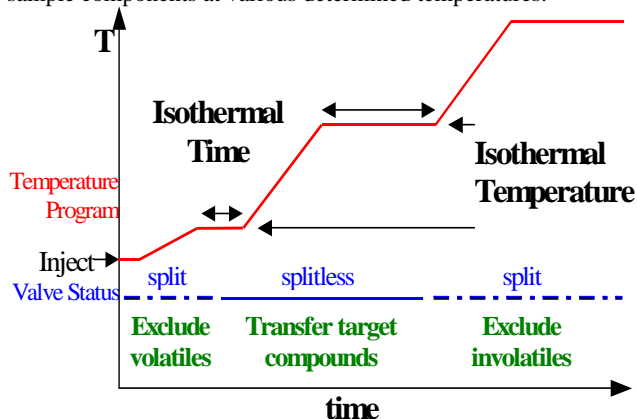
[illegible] sample components at various determined temperatures.

T

Isothermal Time

Isothermal Temperature

Temperature Program

Inject

split

splitless

split

Valve Status

Exclude volatiles

Transfer target compounds

Exclude involatiles

time